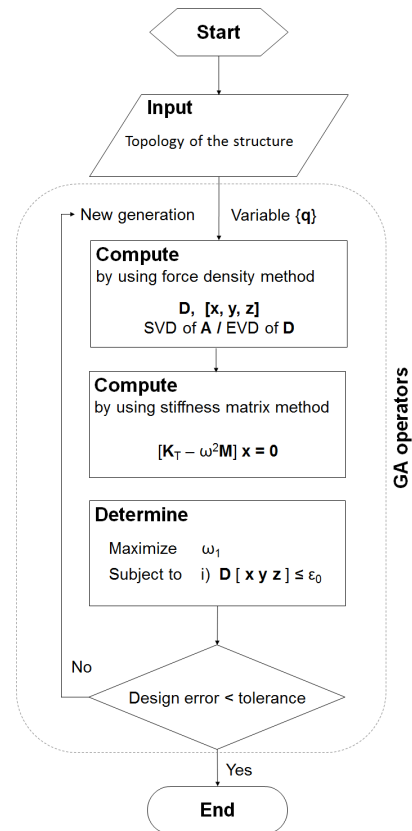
Start

Input

Topology of the structure

New generation

Variable {q}

Compute
by using force density method

D, [x, y, z]
SVD of A / EVD of D

Compute
by using stiffness matrix method

$[K_T - \omega^2 M]\, x = 0$

Determine

Maximize $\omega_1$
Subject to i) $D\,[\,x\ y\ z\,] \leq \varepsilon_0$

GA operators

No

Design error < tolerance

Yes

End